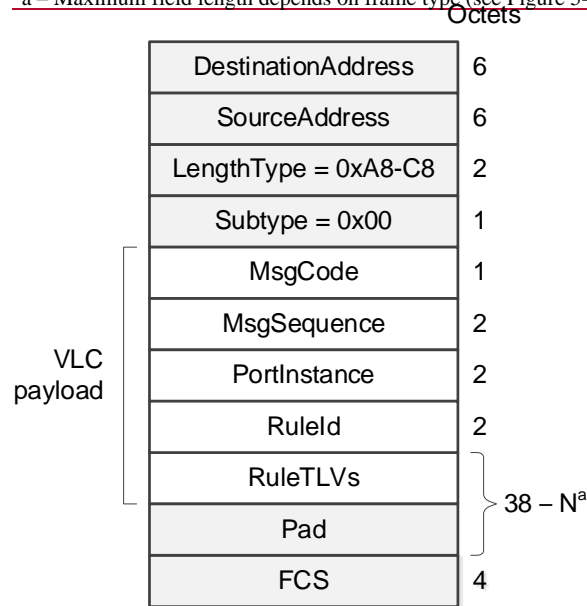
a – Maximum field length depends on frame type (see Figure 5-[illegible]

Octets

| | |
|---|---|
| DestinationAddress | 6 |
| SourceAddress | 6 |
| LengthType = 0xA8-C8 | 2 |
| Subtype = 0x00 | 1 |
| MsgCode | 1 |
| MsgSequence | 2 |
| PortInstance | 2 |
| RuleId | 2 |
| RuleTLVs | $38 - N^a$ |
| Pad | |
| FCS | 4 |

VLC payload